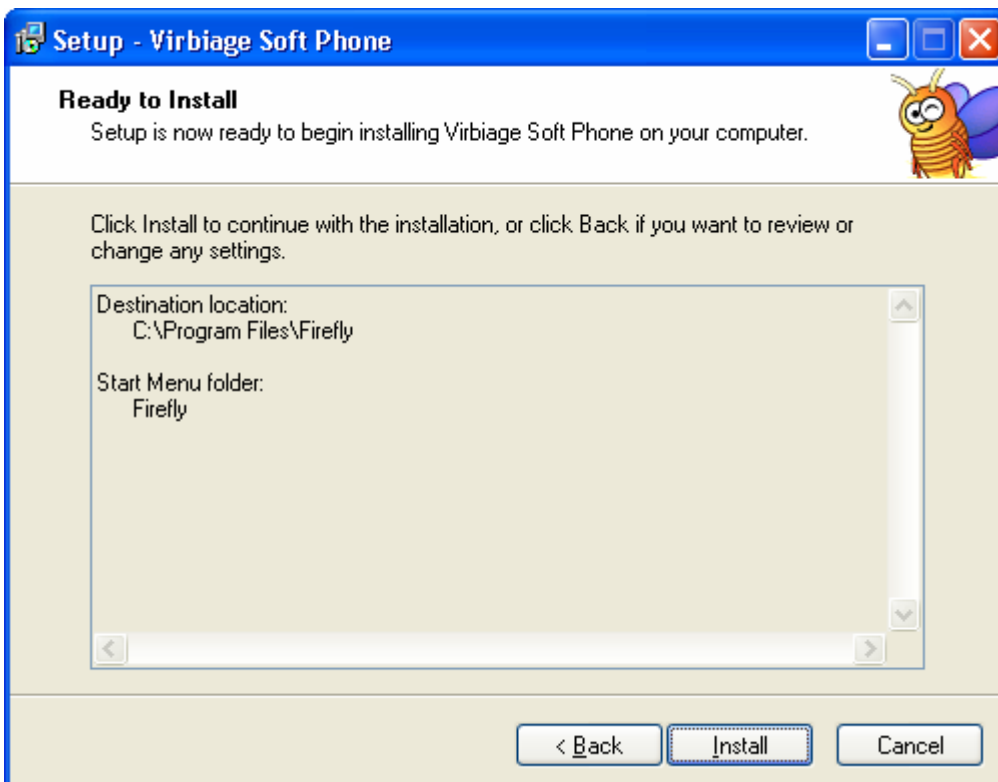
Setup - Virbiage Soft Phone

Ready to Install

Setup is now ready to begin installing Virbiage Soft Phone on your computer.

Click Install to continue with the installation, or click Back if you want to review or change any settings.

Destination location:
C:\Program Files\Firefly

Start Menu folder:
Firefly

< Back

Install

Cancel